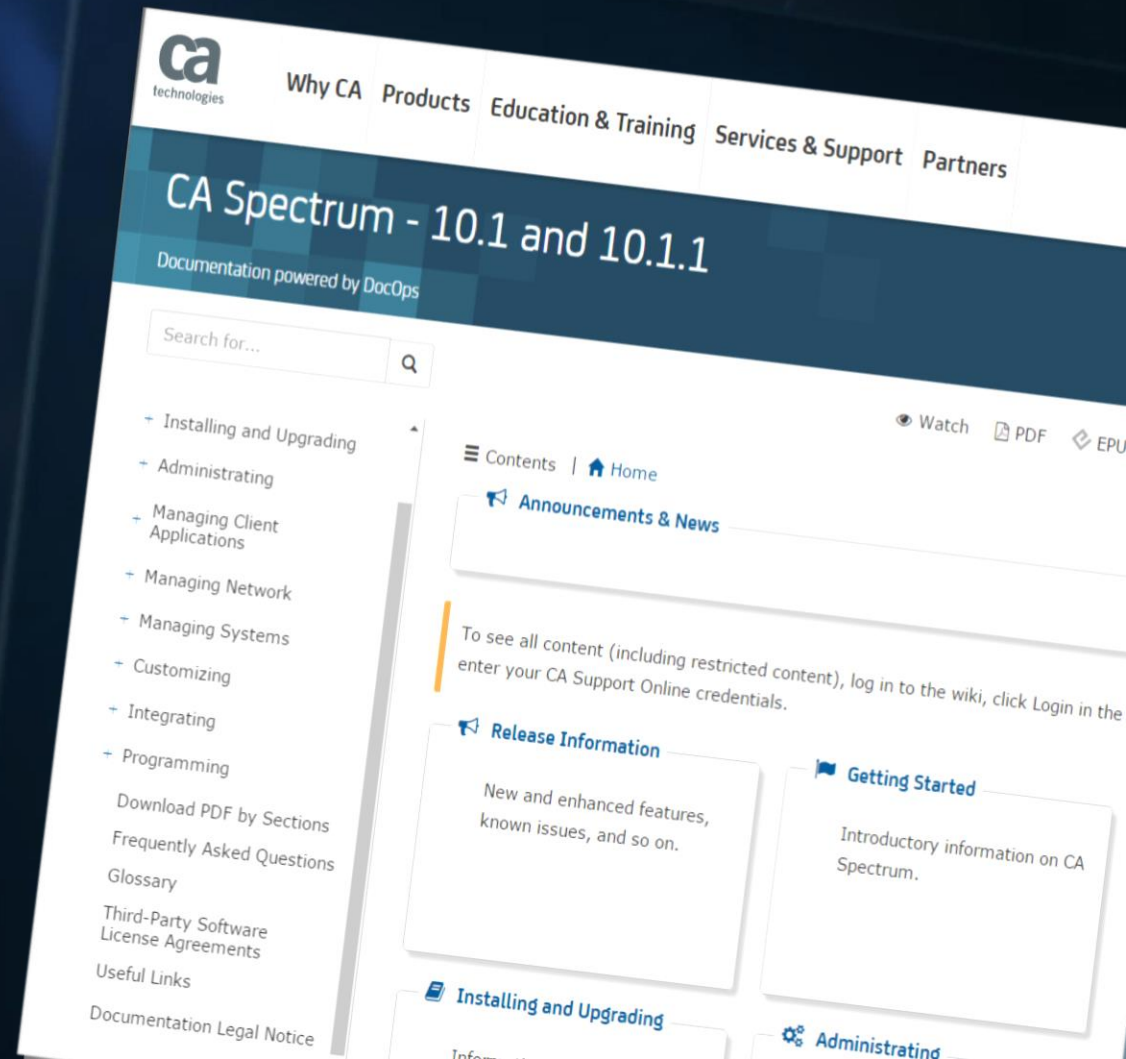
ca technologies

Why CA Products Education & Training Services & Support Partners

CA Spectrum - 10.1 and 10.1.1

Documentation powered by DocOps

Search for...

+ Installing and Upgrading
+ Administrating
+ Managing Client Applications
+ Managing Network
+ Managing Systems
+ Customizing
+ Integrating
+ Programming
Download PDF by Sections
Frequently Asked Questions
Glossary
Third-Party Software License Agreements
Useful Links
Documentation Legal Notice

Watch PDF EPU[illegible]

☰ Contents | Home

Announcements & News

To see all content (including restricted content), log in to the wiki, click Login in the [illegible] enter your CA Support Online credentials.

Release Information

New and enhanced features, known issues, and so on.

Getting Started

Introductory information on CA Spectrum.

Installing and Upgrading

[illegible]

Administrating